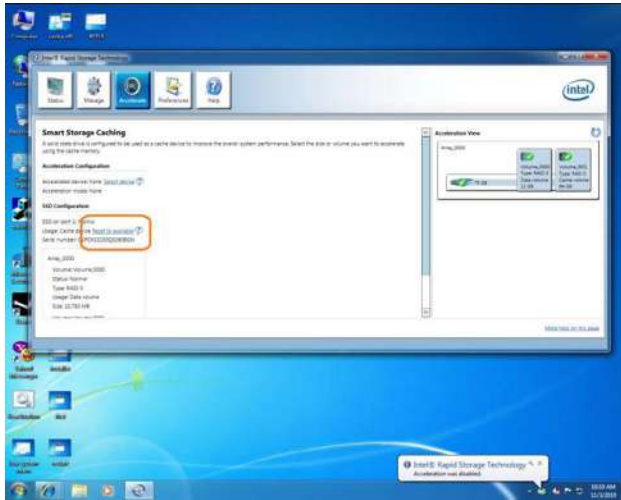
Intel® Rapid Storage Technology

Status
Manage
Accelerate
Preferences
Help

intel

Smart Storage Caching

A solid state drive is configured to be used as a cache device to improve the overall system performance. Select the disk or volume you want to accelerate using the cache memory.

Acceleration Configuration

Accelerated device: None Select device
Acceleration mode: None

SSD Configuration

SSD on port 0: Normal
Usage: Cache device Reset to available
Serial number: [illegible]

Array_0000
Volume: Volume_0000
Status: Normal
Type: RAID 0
Usage: Data volume
Size: 18,750 MB

Acceleration View

Array_0000

More help on this page

Intel® Rapid Storage Technology
Acceleration was disabled.

10:03 AM
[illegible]